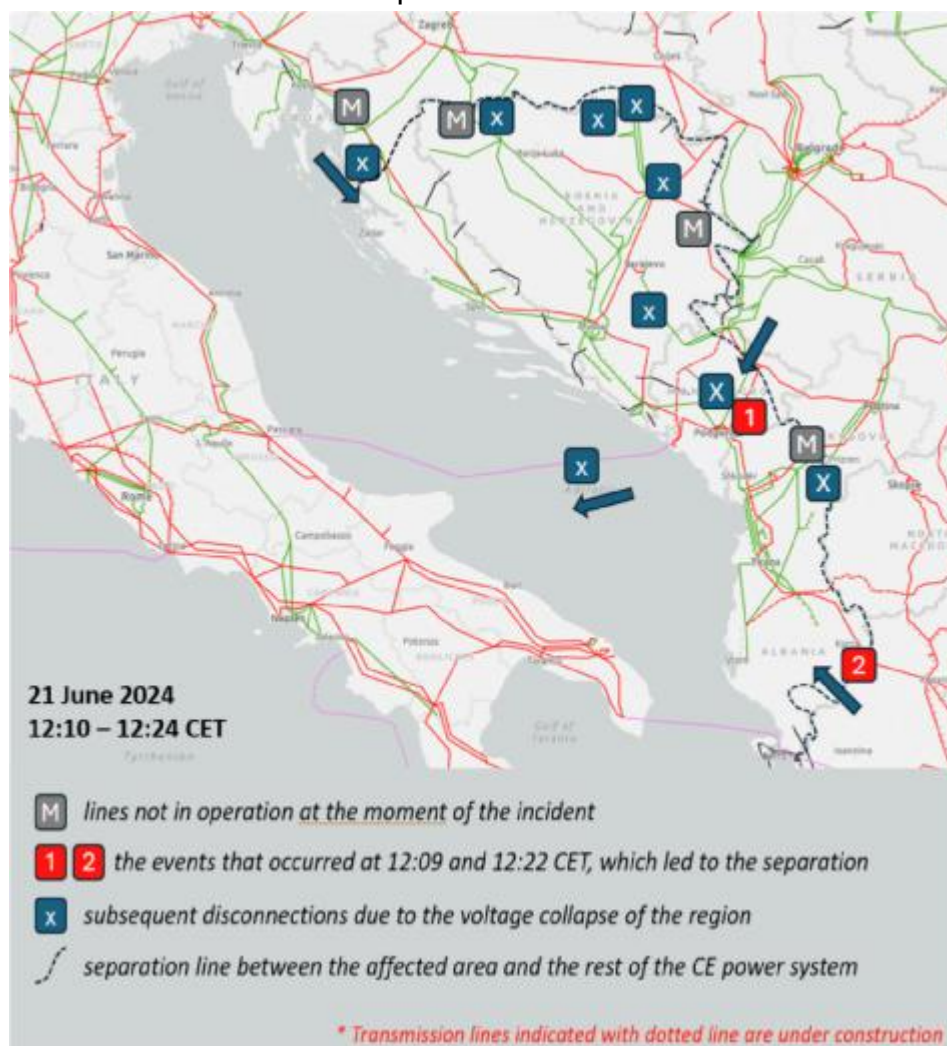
Zagreb

Beograd

San Marino

Perugia

ITALY

SERBIA

BOSNIA AND HERZEGOVINA

Roma

Napoli

ALBANIA

Skopje

Podgorica

M

M

X

X

X

X

M

X

X

1

M

X

X

2

21 June 2024
12:10 – 12:24 CET

M lines not in operation at the moment of the incident

1 2 the events that occurred at 12:09 and 12:22 CET, which led to the separation

X subsequent disconnections due to the voltage collapse of the region

separation line between the affected area and the rest of the CE power system

* Transmission lines indicated with dotted line are under construction